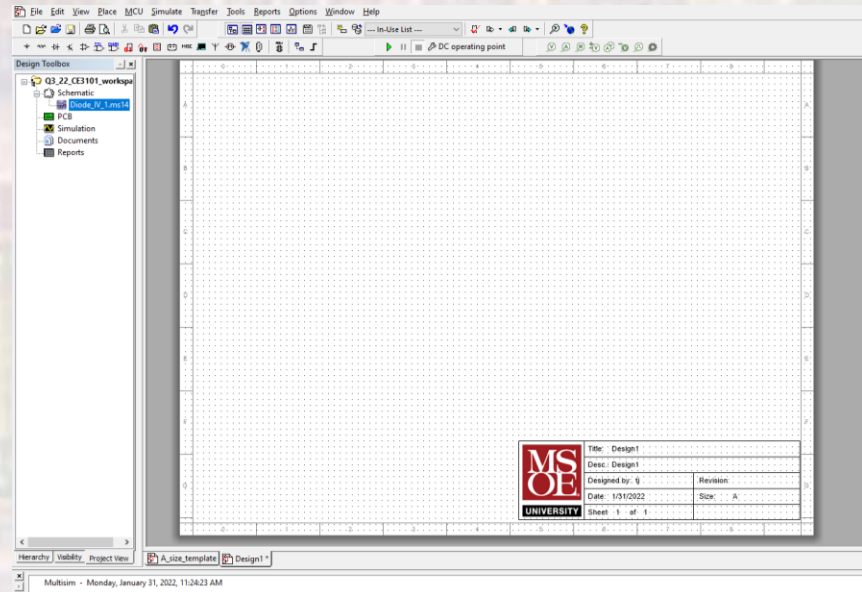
File Edit View Place MCU Simulate Transfer Tools Reports Options Window Help

--- In-Use List ---

DC operating point

Design Toolbox

Q3_22_CE3101_workspa
Schematic
Diode_IV_1.ms14
PCB
Simulation
Documents
Reports

Hierarchy Visibility Project View

MSOE UNIVERSITY

| Title: Design1 | |
|---|---|
| Desc.: Design1 | |
| Designed by: tj | Revision: |
| Date: 1/31/2022 | Size: A |
| Sheet 1 of 1 | |

A_size_template Design1 *

Multisim - Monday, January 31, 2022, 11:24:23 AM